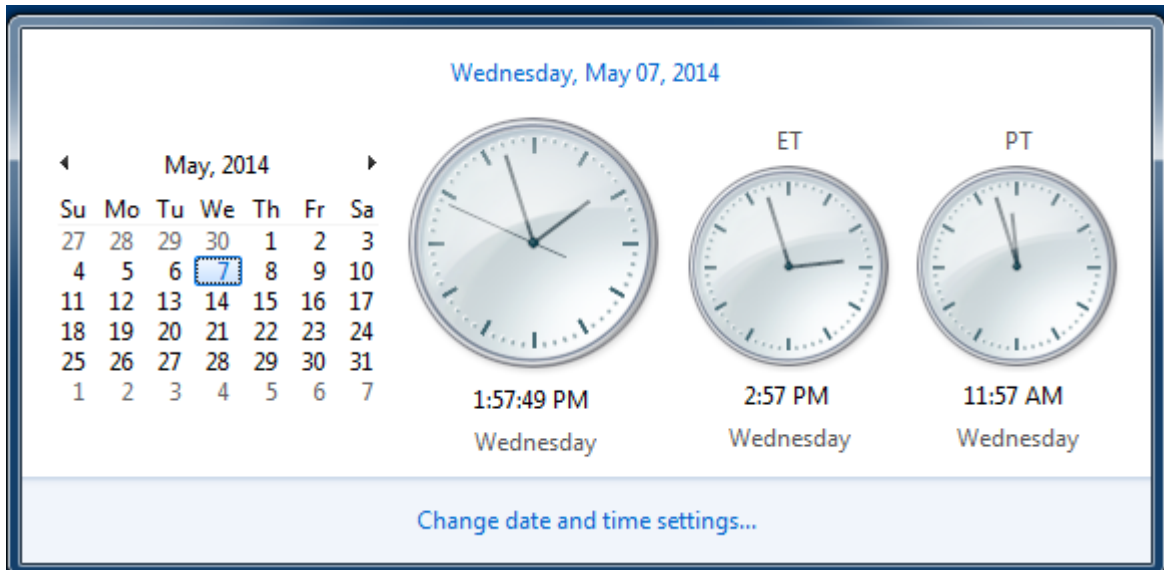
Wednesday, May 07, 2014

May, 2014

| Su | Mo | Tu | We | Th | Fr | Sa |
|---|---|---|---|---|---|---|
| 27 | 28 | 29 | 30 | 1 | 2 | 3 |
| 4 | 5 | 6 | 7 | 8 | 9 | 10 |
| 11 | 12 | 13 | 14 | 15 | 16 | 17 |
| 18 | 19 | 20 | 21 | 22 | 23 | 24 |
| 25 | 26 | 27 | 28 | 29 | 30 | 31 |
| 1 | 2 | 3 | 4 | 5 | 6 | 7 |

1:57:49 PM
Wednesday

ET
2:57 PM
Wednesday

PT
11:57 AM
Wednesday

Change date and time settings...